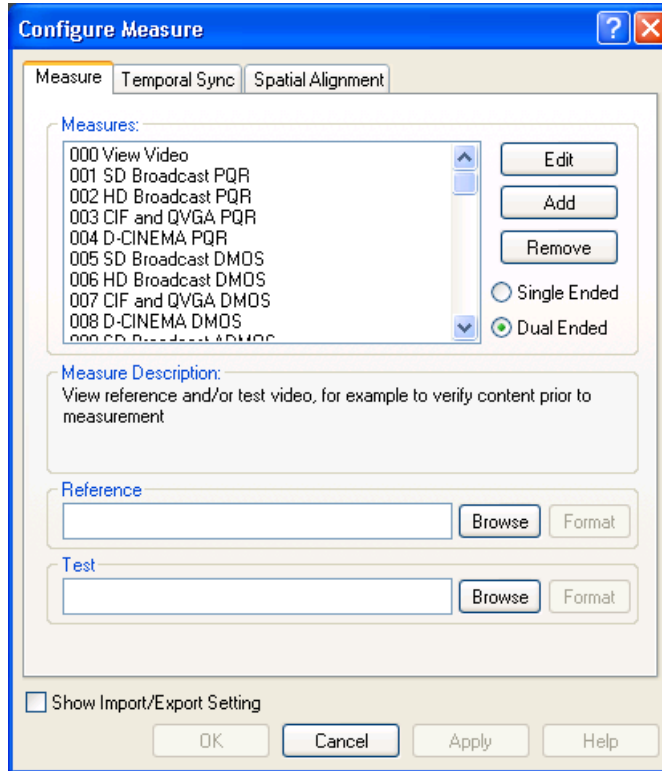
Configure Measure

Measure | Temporal Sync | Spatial Alignment

Measures:

000 View Video
001 SD Broadcast PQR
002 HD Broadcast PQR
003 CIF and QVGA PQR
004 D-CINEMA PQR
005 SD Broadcast DMOS
006 HD Broadcast DMOS
007 CIF and QVGA DMOS
008 D-CINEMA DMOS
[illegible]

Edit

Add

Remove

Single Ended

Dual Ended

Measure Description:

View reference and/or test video, for example to verify content prior to measurement

Reference

Browse

Format

Test

Browse

Format

Show Import/Export Setting

OK

Cancel

Apply

Help